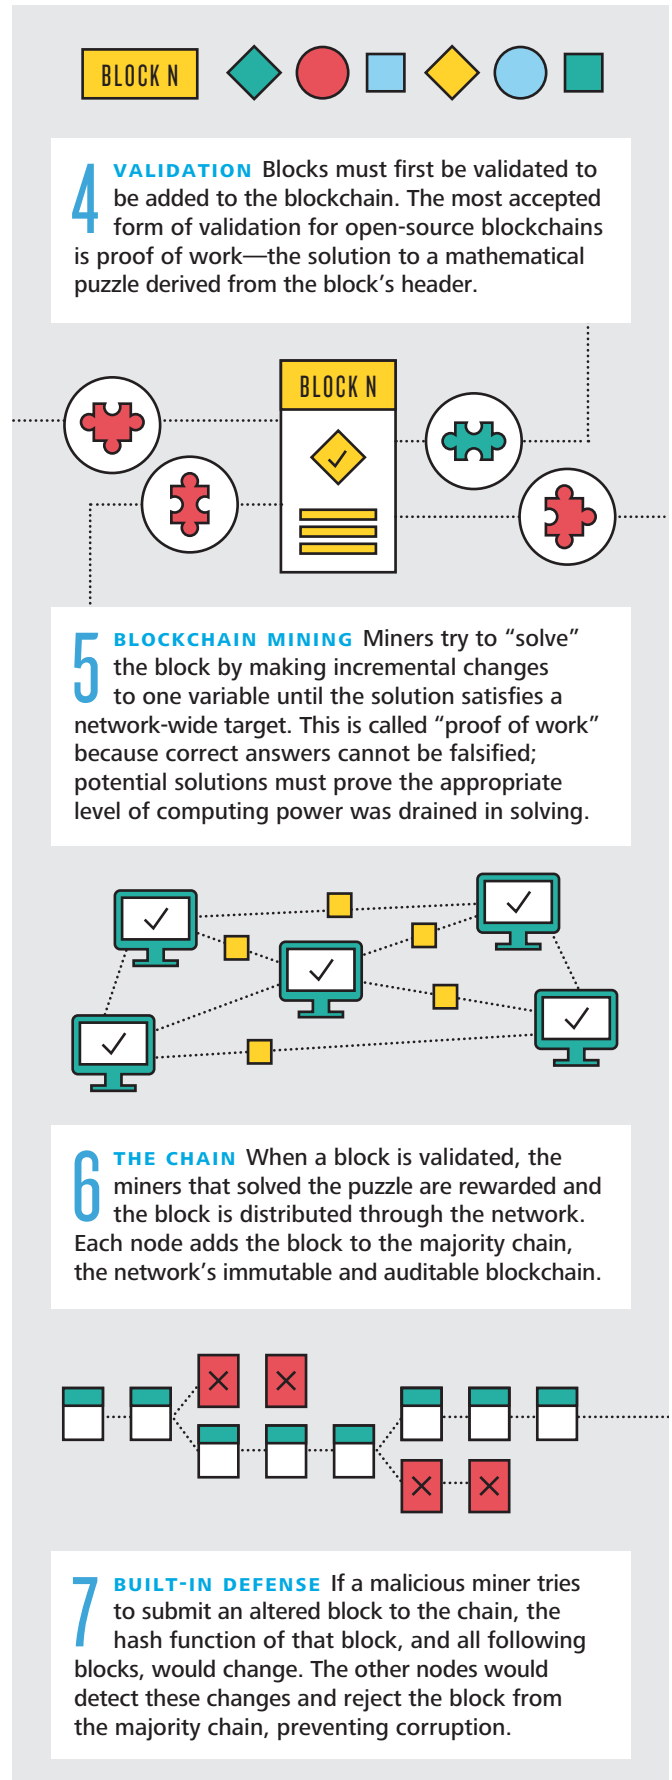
BLOCK N

4 VALIDATION Blocks must first be validated to be added to the blockchain. The most accepted form of validation for open-source blockchains is proof of work—the solution to a mathematical puzzle derived from the block's header.

BLOCK N

5 BLOCKCHAIN MINING Miners try to "solve" the block by making incremental changes to one variable until the solution satisfies a network-wide target. This is called "proof of work" because correct answers cannot be falsified; potential solutions must prove the appropriate level of computing power was drained in solving.

6 THE CHAIN When a block is validated, the miners that solved the puzzle are rewarded and the block is distributed through the network. Each node adds the block to the majority chain, the network's immutable and auditable blockchain.

7 BUILT-IN DEFENSE If a malicious miner tries to submit an altered block to the chain, the hash function of that block, and all following blocks, would change. The other nodes would detect these changes and reject the block from the majority chain, preventing corruption.